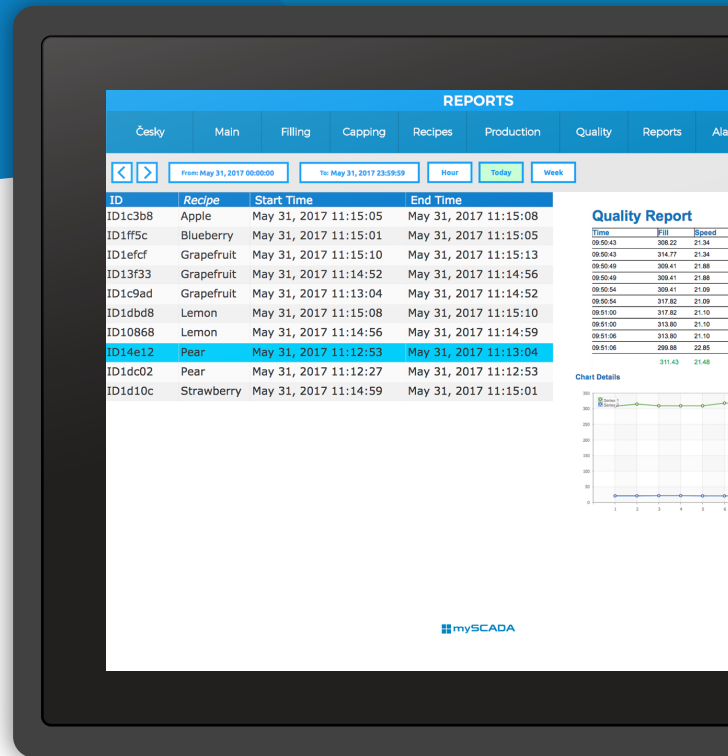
REPORTS

Česky | Main | Filling | Capping | Recipes | Production | Quality | Reports | Ala

From: May 31, 2017 00:00:00
To: May 31, 2017 23:59:59
Hour
Today
Week

| ID | Recipe | Start Time | End Time |
|---|---|---|---|
| ID1c3b8 | Apple | May 31, 2017 11:15:05 | May 31, 2017 11:15:08 |
| ID1ff5c | Blueberry | May 31, 2017 11:15:01 | May 31, 2017 11:15:05 |
| ID1efcf | Grapefruit | May 31, 2017 11:15:10 | May 31, 2017 11:15:13 |
| ID13f33 | Grapefruit | May 31, 2017 11:14:52 | May 31, 2017 11:14:56 |
| ID1c9ad | Grapefruit | May 31, 2017 11:13:04 | May 31, 2017 11:14:52 |
| ID1dbd8 | Lemon | May 31, 2017 11:15:08 | May 31, 2017 11:15:10 |
| ID10868 | Lemon | May 31, 2017 11:14:56 | May 31, 2017 11:14:59 |
| ID14e12 | Pear | May 31, 2017 11:12:53 | May 31, 2017 11:13:04 |
| ID1dc02 | Pear | May 31, 2017 11:12:27 | May 31, 2017 11:12:53 |
| ID1d10c | Strawberry | May 31, 2017 11:14:59 | May 31, 2017 11:15:01 |

Quality Report

| Time | Fill | Speed |
|---|---|---|
| 09:50:43 | 308.22 | 21.34 |
| 09:50:43 | 314.77 | 21.34 |
| 09:50:49 | 309.41 | 21.88 |
| 09:50:49 | 309.41 | 21.88 |
| 09:50:54 | 309.41 | 21.09 |
| 09:50:54 | 317.82 | 21.09 |
| 09:51:00 | 317.82 | 21.10 |
| 09:51:00 | 313.80 | 21.10 |
| 09:51:06 | 313.80 | 21.10 |
| 09:51:06 | 299.88 | 22.85 |
| | 311.43 | 21.48 |

Chart Details

Series 1
Series 2

350
300
250
200
150
100
50
0

1 2 3 4 5 6

mySCADA